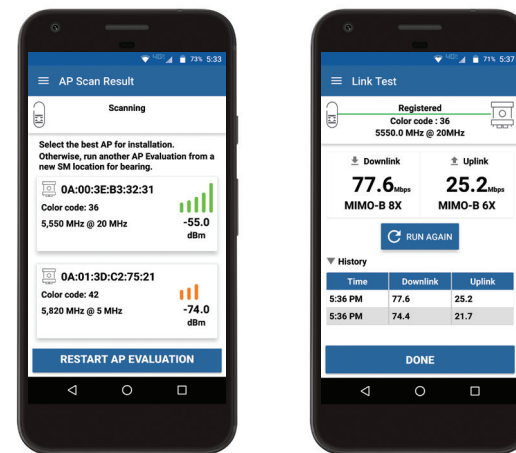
73% 5:33

AP Scan Result

Scanning

Select the best AP for installation. Otherwise, run another AP Evaluation from a new SM location for bearing.

0A:00:3E:B3:32:31
Color code: 36
5,550 MHz @ 20 MHz
-55.0 dBm

0A:01:3D:C2:75:21
Color code: 42
5,820 MHz @ 5 MHz
-74.0 dBm

RESTART AP EVALUATION

71% 5:37

Link Test

Registered
Color code : 36
5550.0 MHz @ 20MHz

Downlink
77.6Mbps
MIMO-B 8X

Uplink
25.2Mbps
MIMO-B 6X

RUN AGAIN

History

| Time | Downlink | Uplink |
|---|---|---|
| 5:36 PM | 77.6 | 25.2 |
| 5:36 PM | 74.4 | 21.7 |

DONE